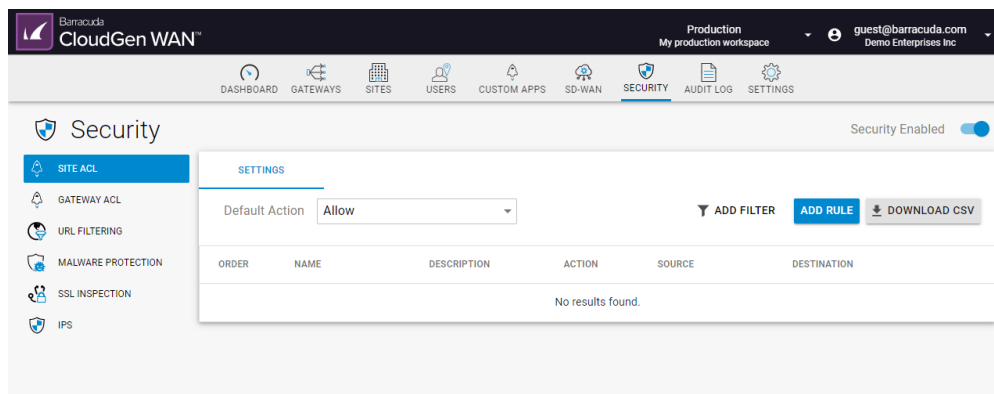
Barracuda
CloudGen WAN™

Production
My production workspace

guest@barracuda.com
Demo Enterprises Inc

DASHBOARD GATEWAYS SITES USERS CUSTOM APPS SD-WAN SECURITY AUDIT LOG SETTINGS

Security

Security Enabled

SITE ACL
GATEWAY ACL
URL FILTERING
MALWARE PROTECTION
SSL INSPECTION
IPS

SETTINGS

Default Action Allow

ADD FILTER ADD RULE DOWNLOAD CSV

| ORDER | NAME | DESCRIPTION | ACTION | SOURCE | DESTINATION |
|---|---|---|---|---|---|

No results found.